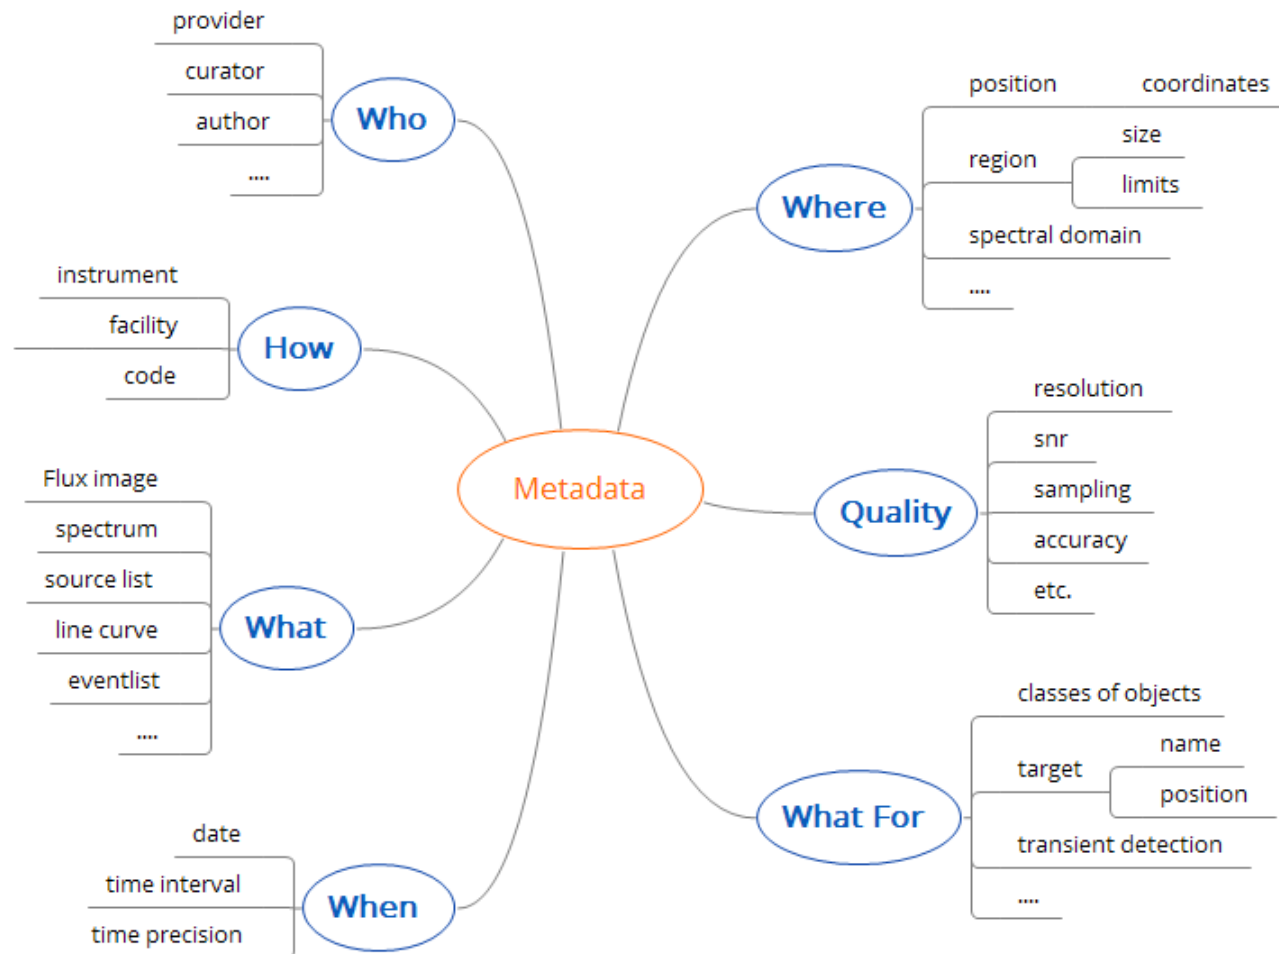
Metadata

Who
provider
curator
author
....

How
instrument
facility
code

What
Flux image
spectrum
source list
line curve
eventlist
....

When
date
time interval
time precision

Where
position
coordinates
region
size
limits
spectral domain
....

Quality
resolution
snr
sampling
accuracy
etc.

What For
classes of objects
target
name
position
transient detection
....